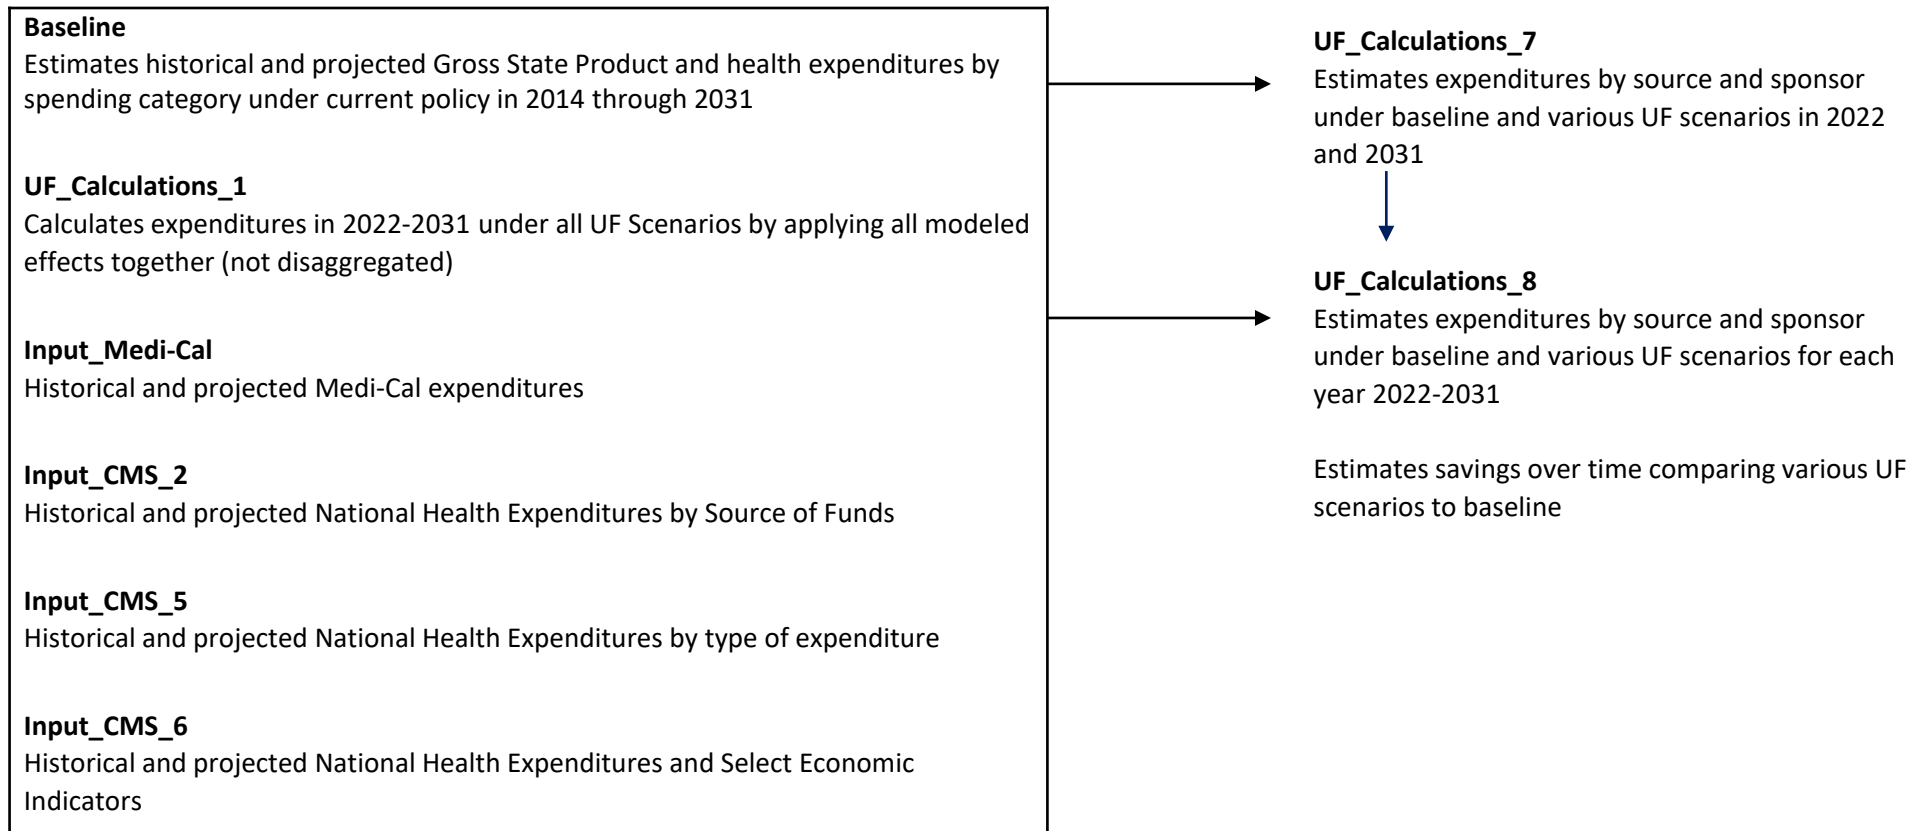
**Baseline**
Estimates historical and projected Gross State Product and health expenditures by spending category under current policy in 2014 through 2031

**UF_Calculations_1**
Calculates expenditures in 2022-2031 under all UF Scenarios by applying all modeled effects together (not disaggregated)

**Input_Medi-Cal**
Historical and projected Medi-Cal expenditures

**Input_CMS_2**
Historical and projected National Health Expenditures by Source of Funds

**Input_CMS_5**
Historical and projected National Health Expenditures by type of expenditure

**Input_CMS_6**
Historical and projected National Health Expenditures and Select Economic Indicators

**UF_Calculations_7**
Estimates expenditures by source and sponsor under baseline and various UF scenarios in 2022 and 2031

**UF_Calculations_8**
Estimates expenditures by source and sponsor under baseline and various UF scenarios for each year 2022-2031

Estimates savings over time comparing various UF scenarios to baseline